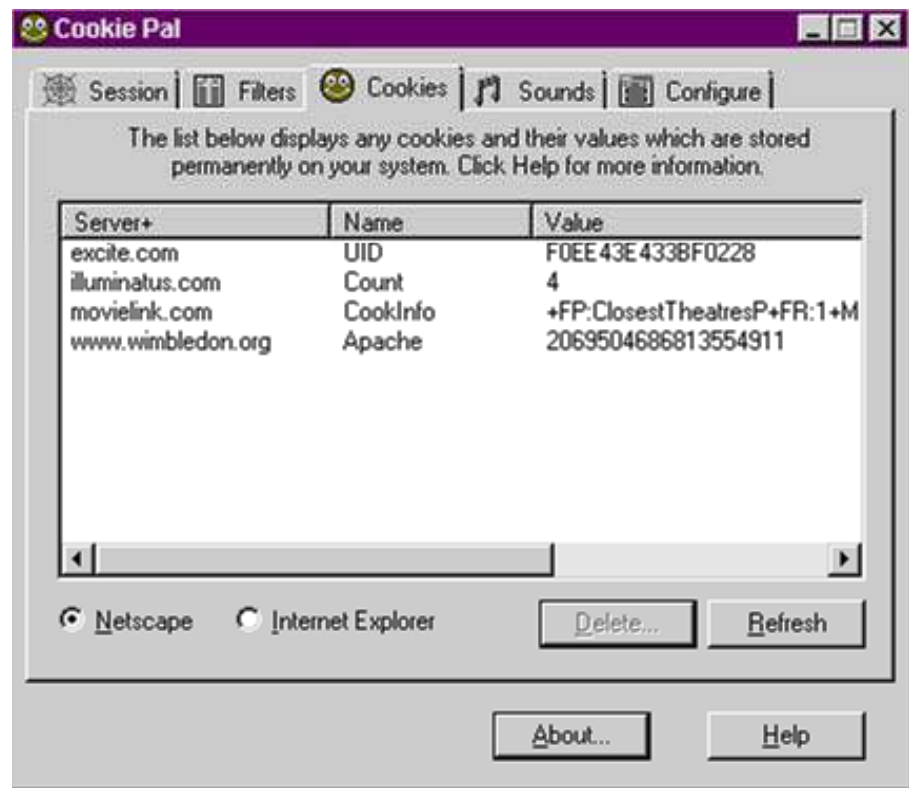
Cookie Pal

Session | Filters | Cookies | Sounds | Configure

The list below displays any cookies and their values which are stored permanently on your system. Click Help for more information.

| Server+ | Name | Value |
|---|---|---|
| excite.com | UID | F0EE43E433BF0228 |
| illuminatus.com | Count | 4 |
| movielink.com | CookInfo | +FP:ClosestTheatresP+FR:1+M |
| www.wimbledon.org | Apache | 2069504686813554911 |

Netscape Internet Explorer

Delete... Refresh

About... Help